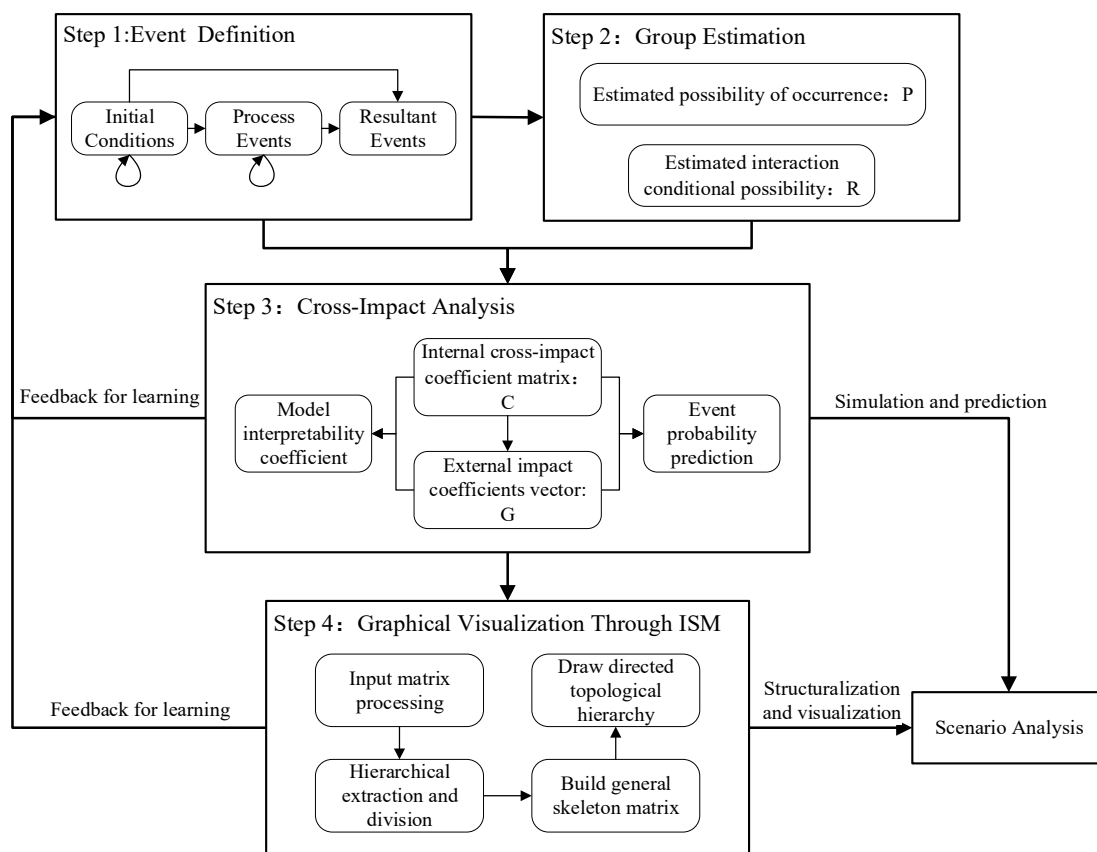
Step 1:Event Definition

Initial Conditions

Process Events

Resultant Events

Step 2：Group Estimation

Estimated possibility of occurrence：P

Estimated interaction conditional possibility：R

Step 3：Cross-Impact Analysis

Feedback for learning

Internal cross-impact coefficient matrix：C

Model interpretability coefficient

Event probability prediction

External impact coefficients vector: G

Simulation and prediction

Step 4：Graphical Visualization Through ISM

Input matrix processing

Draw directed topological hierarchy

Feedback for learning

Structuralization and visualization

Scenario Analysis

Hierarchical extraction and division

Build general skeleton matrix